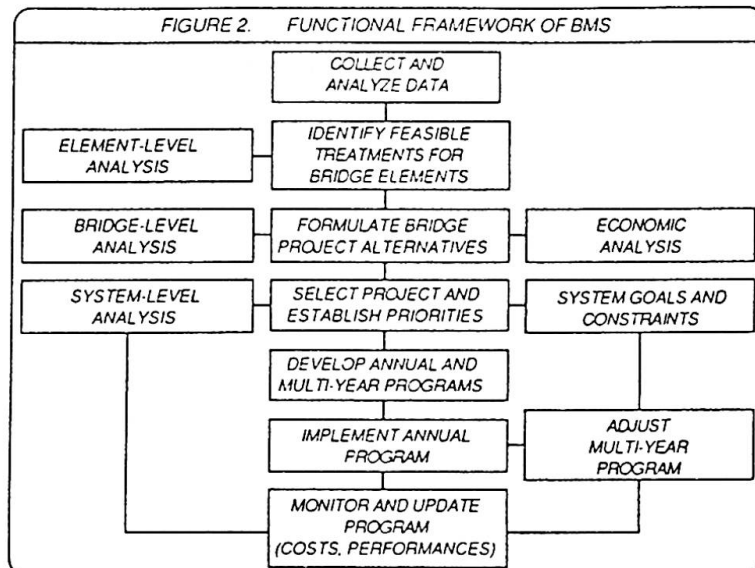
FIGURE 2. FUNCTIONAL FRAMEWORK OF BMS

COLLECT AND ANALYZE DATA

ELEMENT-LEVEL ANALYSIS

IDENTIFY FEASIBLE TREATMENTS FOR BRIDGE ELEMENTS

BRIDGE-LEVEL ANALYSIS

FORMULATE BRIDGE PROJECT ALTERNATIVES

ECONOMIC ANALYSIS

SYSTEM-LEVEL ANALYSIS

SELECT PROJECT AND ESTABLISH PRIORITIES

SYSTEM GOALS AND CONSTRAINTS

DEVELOP ANNUAL AND MULTI-YEAR PROGRAMS

IMPLEMENT ANNUAL PROGRAM

ADJUST MULTI-YEAR PROGRAM

MONITOR AND UPDATE PROGRAM (COSTS, PERFORMANCES)